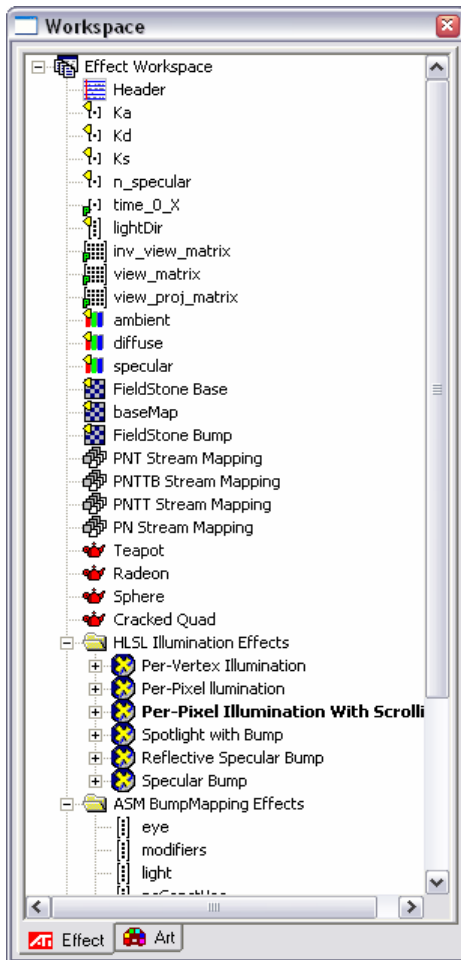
Workspace

Effect Workspace
Header
Ka
Kd
Ks
n_specular
time_0_X
lightDir
inv_view_matrix
view_matrix
view_proj_matrix
ambient
diffuse
specular
FieldStone Base
baseMap
FieldStone Bump
PNT Stream Mapping
PNTTB Stream Mapping
PNTT Stream Mapping
PN Stream Mapping
Teapot
Radeon
Sphere
Cracked Quad
HLSL Illumination Effects
Per-Vertex Illumination
Per-Pixel llumination
Per-Pixel Illumination With Scrolli
Spotlight with Bump
Reflective Specular Bump
Specular Bump
ASM BumpMapping Effects
eye
modifiers
light
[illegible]

Effect
Art